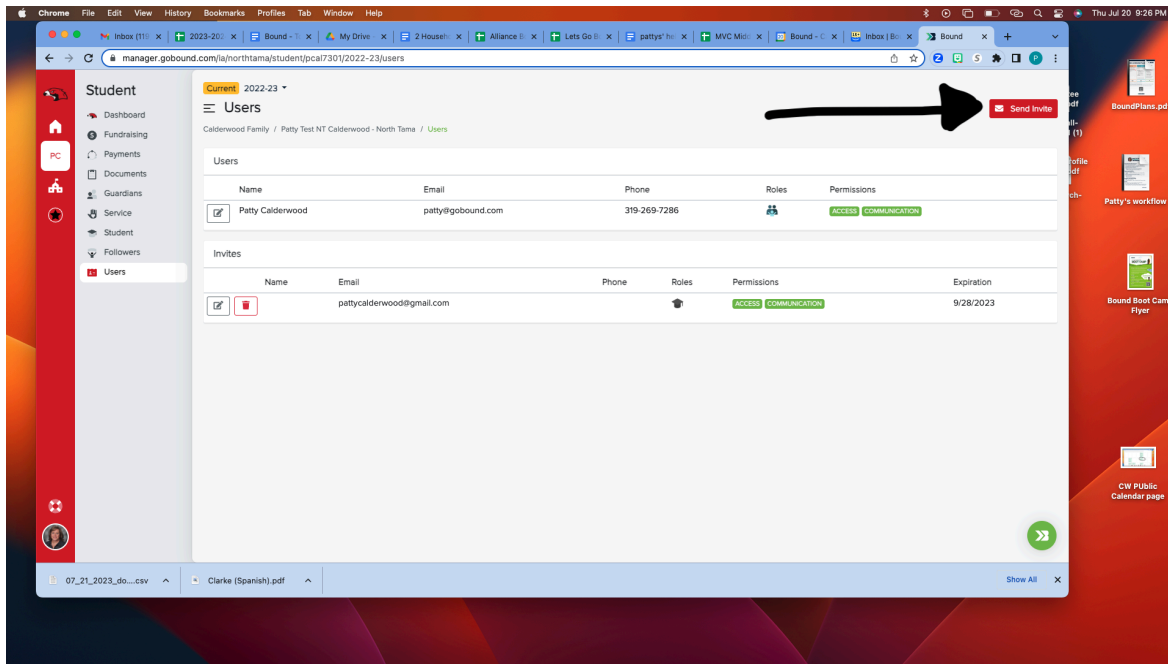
Chrome File Edit View History Bookmarks Profiles Tab Window Help

Thu Jul 20 9:26 PM

Inbox (119 | 2023-202 | Bound - | My Drive | 2 Househo | Alliance B | Lets Go B | pattys' he | MVC Midd | Bound - | Inbox | Bo | Bound

manager.gobound.com/ia/northtama/student/pcal7301/2022-23/users

Student

PC

Dashboard
Fundraising
Payments
Documents
Guardians
Service
Student
Followers
Users

Current 2022-23

Users

Send Invite

Calderwood Family / Patty Test NT Calderwood - North Tama / Users

Users

| Name | Email | Phone | Roles | Permissions |
|---|---|---|---|---|
| Patty Calderwood | patty@gobound.com | 319-269-7286 | | ACCESS COMMUNICATION |

Invites

| Name | Email | Phone | Roles | Permissions | Expiration |
|---|---|---|---|---|---|
| | pattycalderwood@gmail.com | | | ACCESS COMMUNICATION | 9/28/2023 |

07_21_2023_do....csv
Clarke (Spanish).pdf
Show All

BoundPlans.pd

Patty's workflow

Bound Boot Cam Flyer

CW PUblic Calendar page